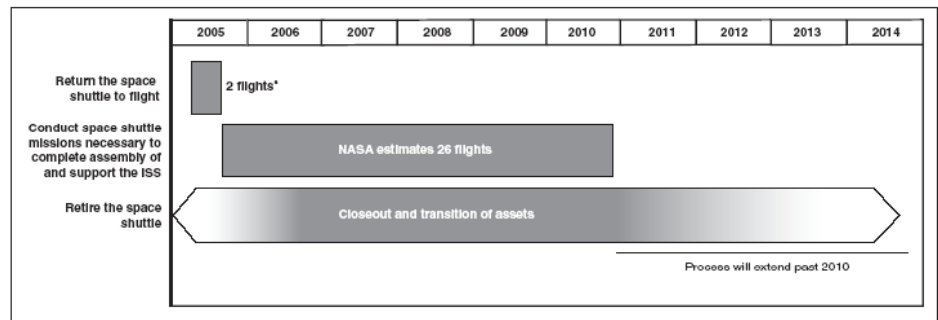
| 2005 | 2006 | 2007 | 2008 | 2009 | 2010 | 2011 | 2012 | 2013 | 2014 |
|---|---|---|---|---|---|---|---|---|---|

Return the space shuttle to flight

2 flights*

Conduct space shuttle missions necessary to complete assembly of and support the ISS

NASA estimates 26 flights

Retire the space shuttle

Closeout and transition of assets

Process will extend past 2010